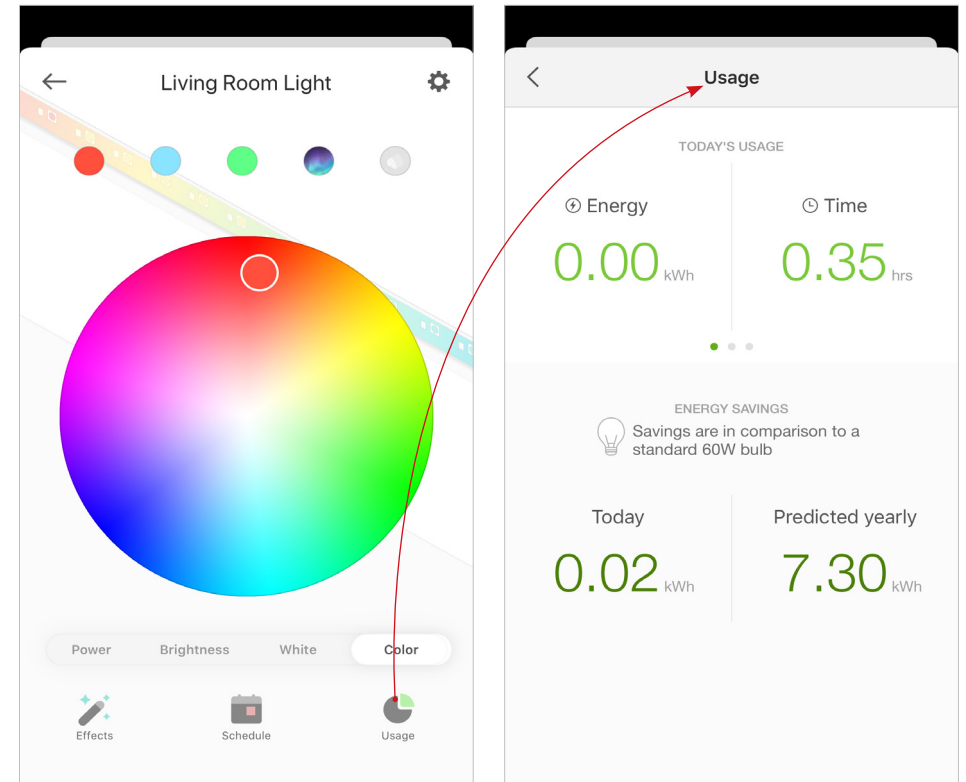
Living Room Light

Power Brightness White Color

Effects Schedule Usage

Usage

TODAY'S USAGE

Energy
0.00 kWh

Time
0.35 hrs

ENERGY SAVINGS
Savings are in comparison to a standard 60W bulb

Today
0.02 kWh

Predicted yearly
7.30 kWh